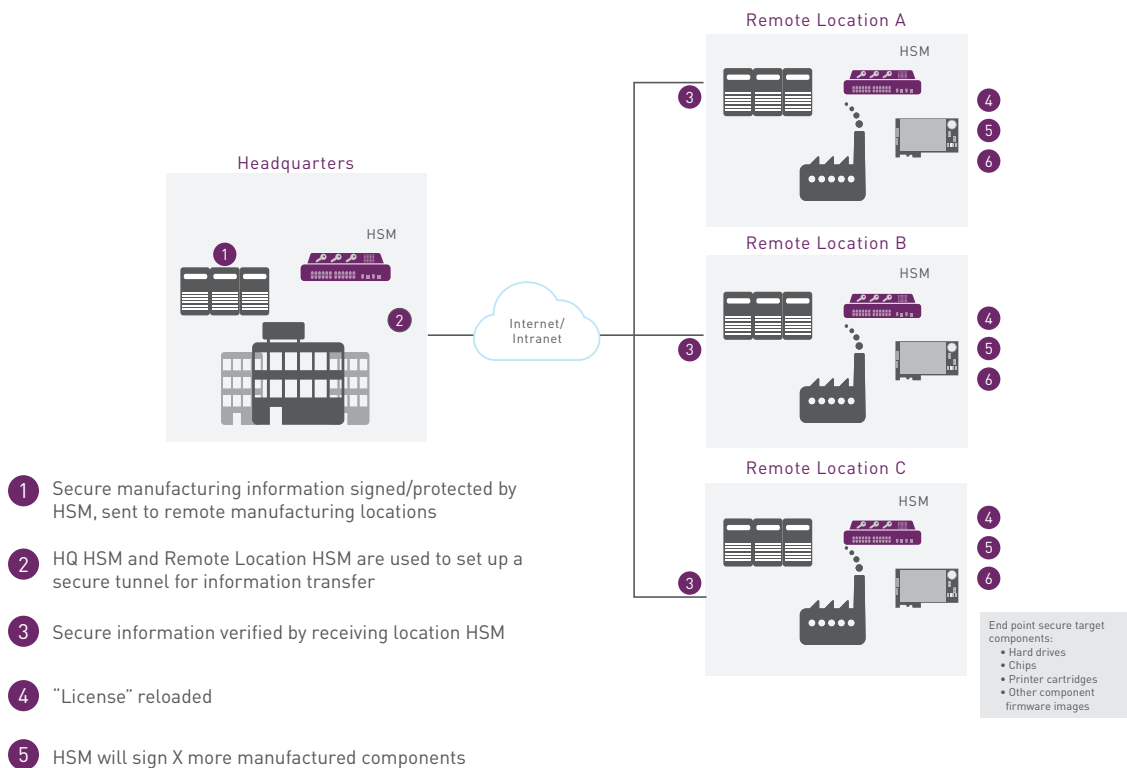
Remote Location A

HSM

3

4

5

6

Headquarters

HSM

1

2

Internet/ Intranet

Remote Location B

HSM

3

4

5

6

Remote Location C

HSM

3

4

5

6

End point secure target components:
• Hard drives
• Chips
• Printer cartridges
• Other component firmware images

1 Secure manufacturing information signed/protected by HSM, sent to remote manufacturing locations

2 HQ HSM and Remote Location HSM are used to set up a secure tunnel for information transfer

3 Secure information verified by receiving location HSM

4 "License" reloaded

5 HSM will sign X more manufactured components